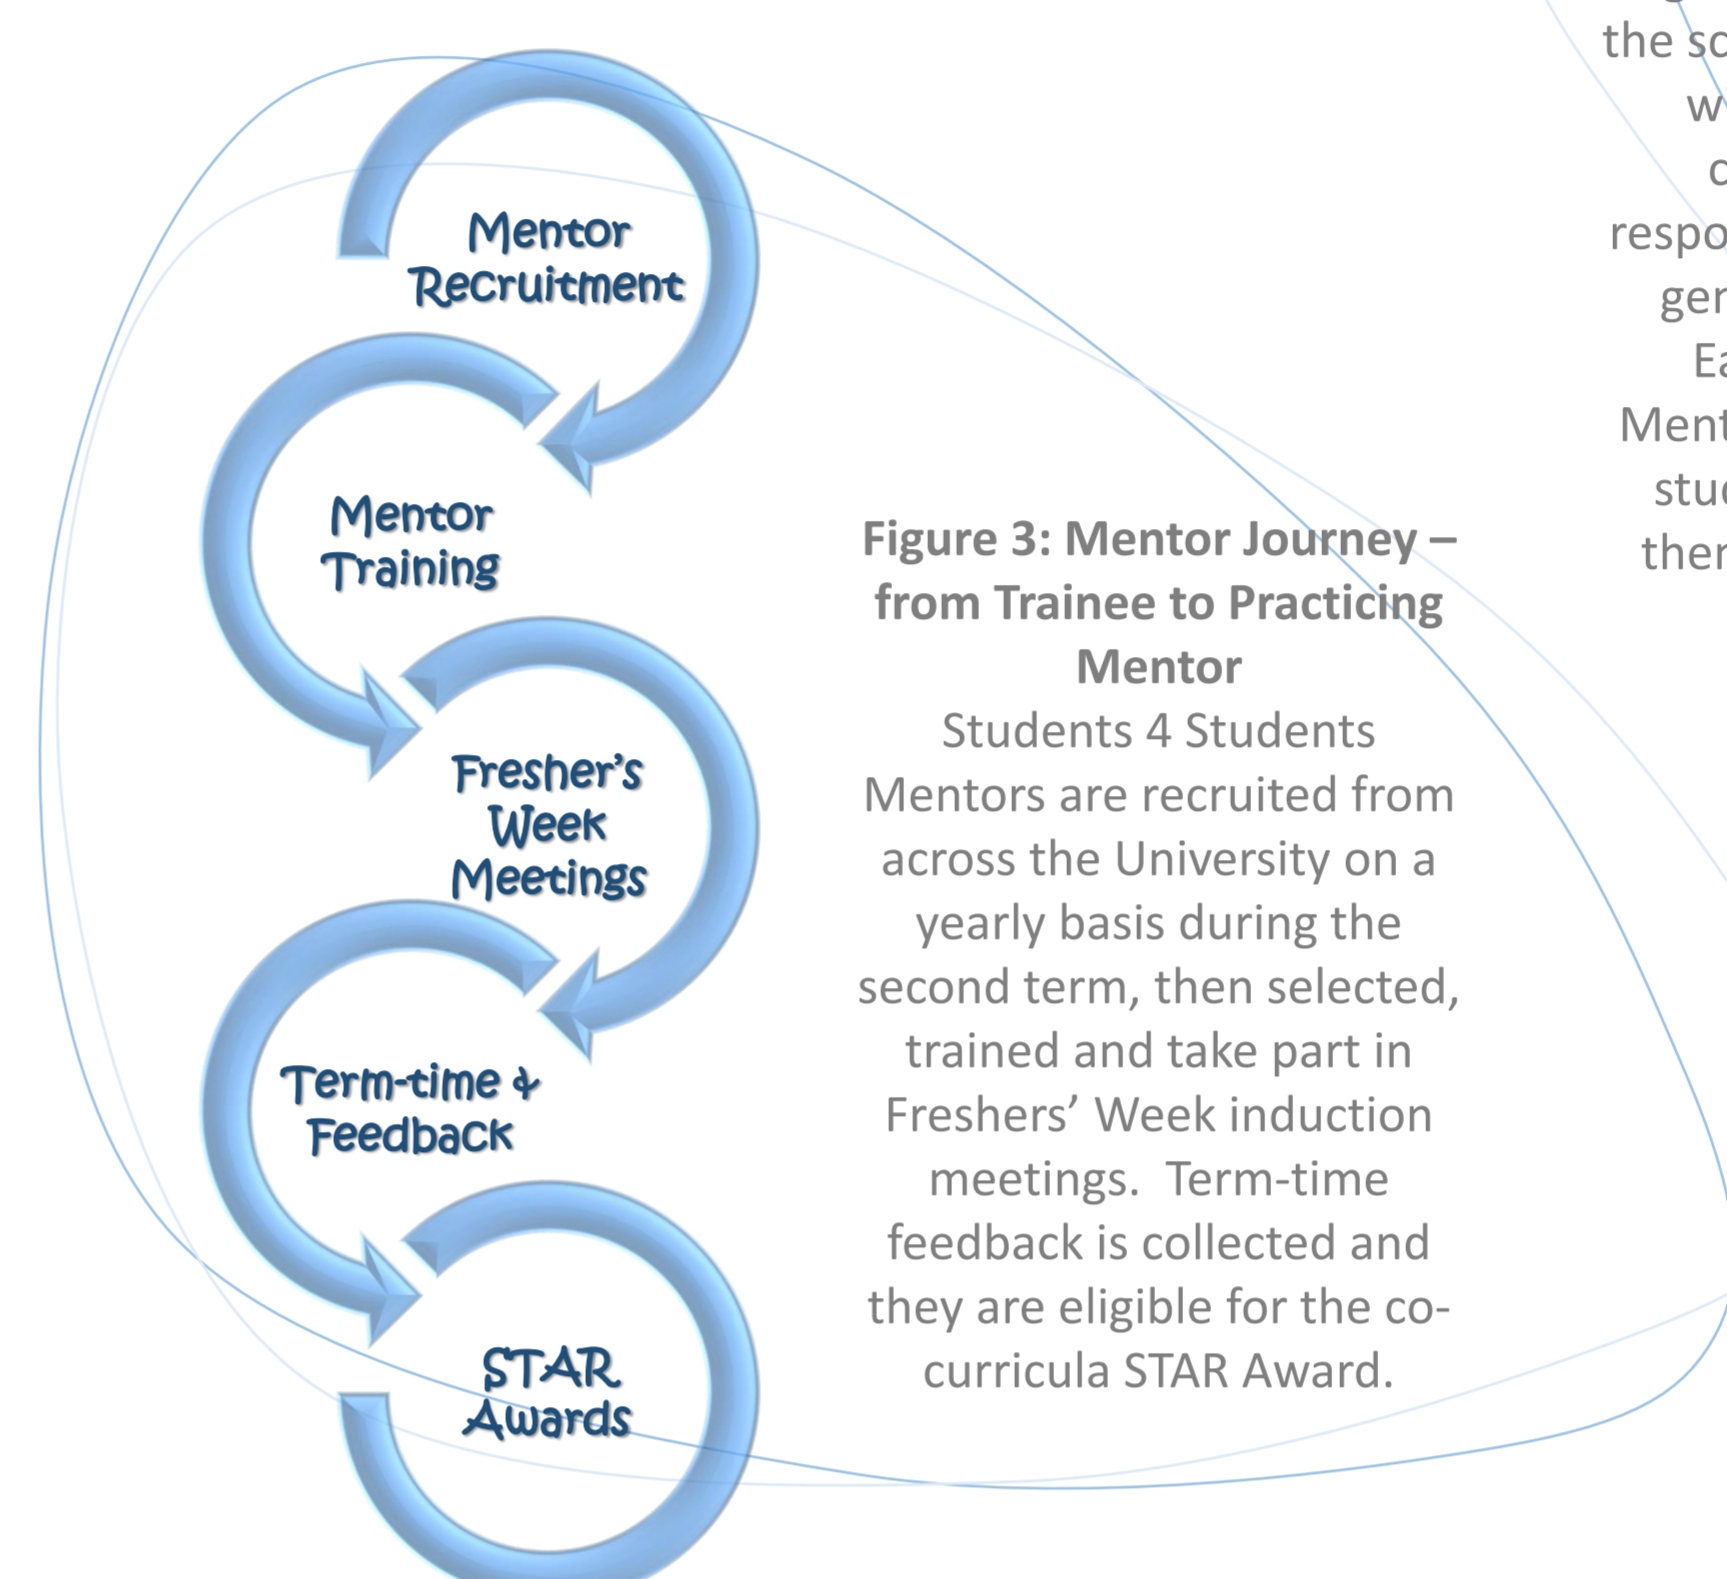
Mentor Recruitment

Mentor Training

Fresher's Week Meetings

Term-time & Feedback

STAR Awards

**Figure 3: Mentor Journey – from Trainee to Practicing Mentor**
Students 4 Students Mentors are recruited from across the University on a yearly basis during the second term, then selected, trained and take part in Freshers' Week induction meetings. Term-time feedback is collected and they are eligible for the co-curricula STAR Award.

the sc
w
c
respo
ger
Ea
Ment
stu
ther